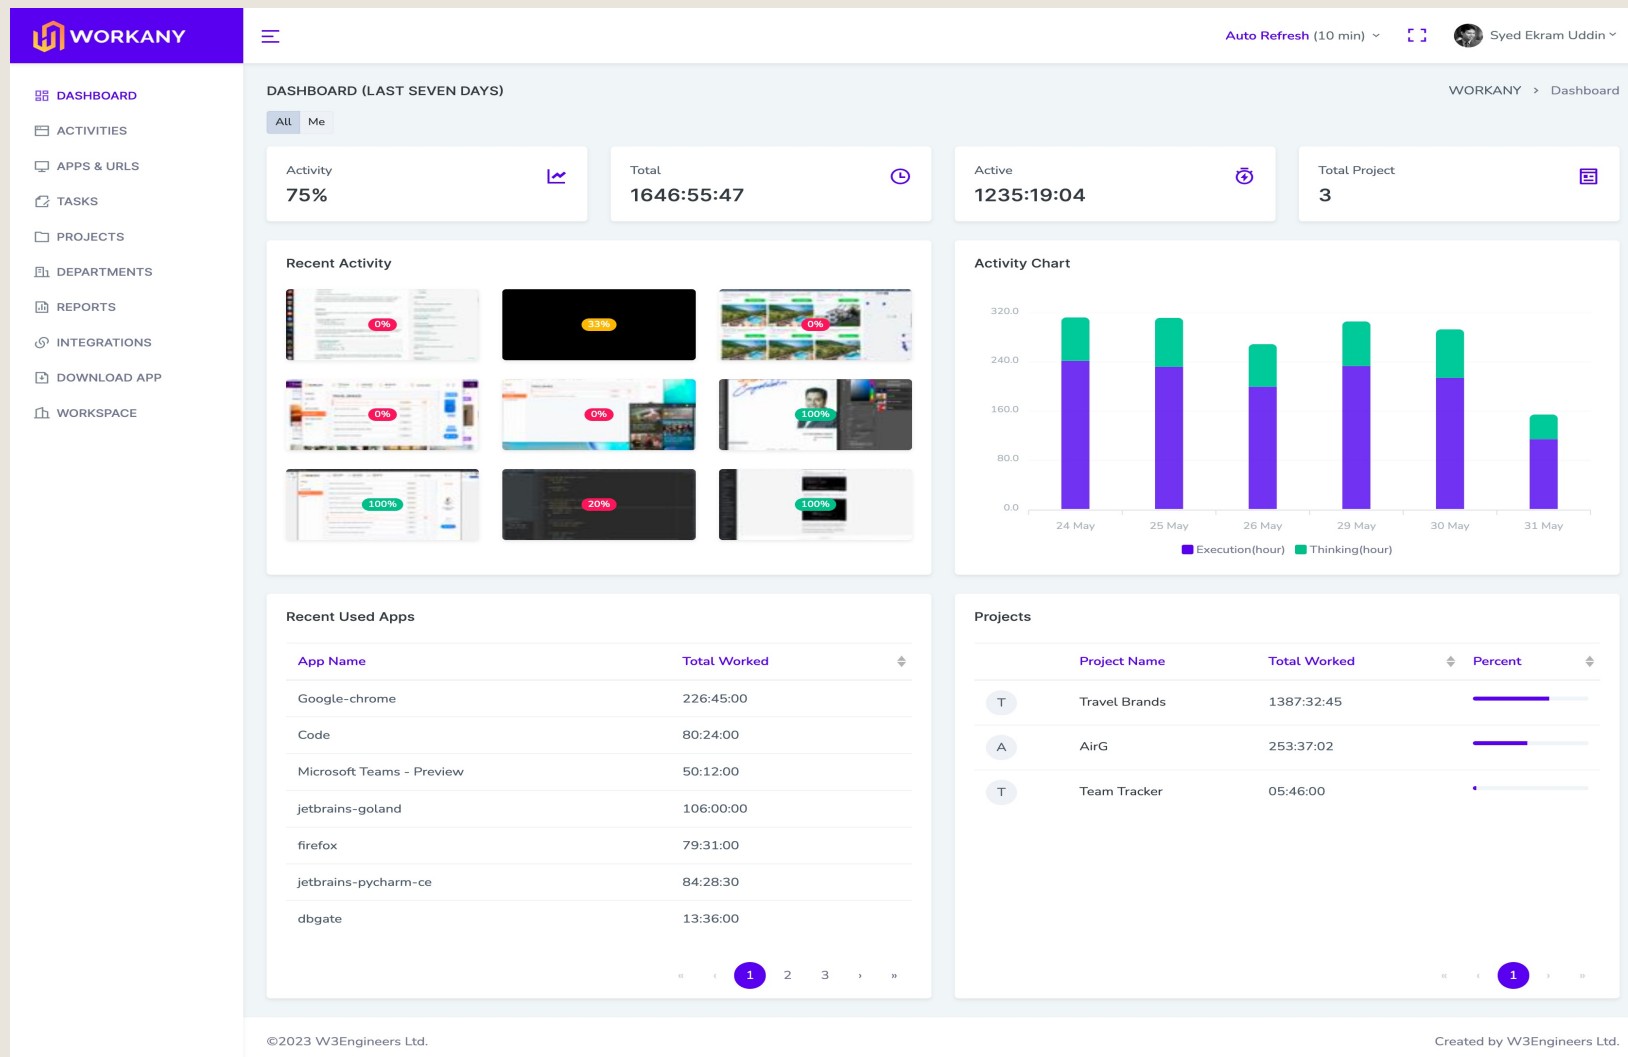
WORKANY

Auto Refresh (10 min)

Syed Ekram Uddin

DASHBOARD
ACTIVITIES
APPS & URLS
TASKS
PROJECTS
DEPARTMENTS
REPORTS
INTEGRATIONS
DOWNLOAD APP
WORKSPACE

DASHBOARD (LAST SEVEN DAYS)

WORKANY › Dashboard

All Me

Activity
75%

Total
1646:55:47

Active
1235:19:04

Total Project
3

Recent Activity

0% 33% 0%
0% 0% 100%
100% 20% 100%

Activity Chart

320.0
240.0
160.0
80.0
0.0

24 May 25 May 26 May 29 May 30 May 31 May

Execution(hour) Thinking(hour)

Recent Used Apps

| App Name | Total Worked |
|---|---|
| Google-chrome | 226:45:00 |
| Code | 80:24:00 |
| Microsoft Teams - Preview | 50:12:00 |
| jetbrains-goland | 106:00:00 |
| firefox | 79:31:00 |
| jetbrains-pycharm-ce | 84:28:30 |
| dbgate | 13:36:00 |

« ‹ 1 2 3 › »

Projects

| | Project Name | Total Worked | Percent |
|---|---|---|---|
| T | Travel Brands | 1387:32:45 | |
| A | AirG | 253:37:02 | |
| T | Team Tracker | 05:46:00 | |

« ‹ 1 › »

©2023 W3Engineers Ltd.

Created by W3Engineers Ltd.